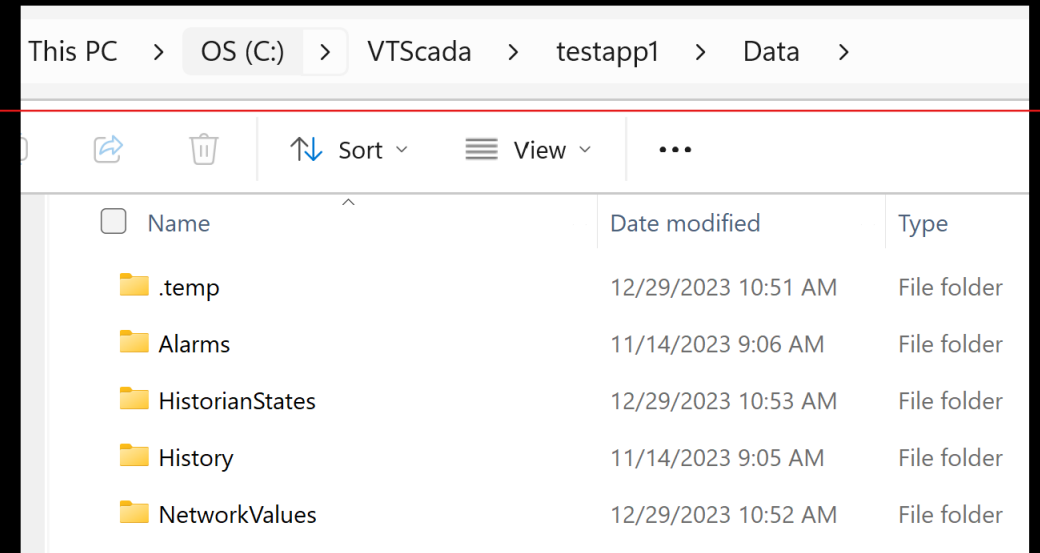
This PC > OS (C:) > VTScada > testapp1 > Data >

Sort View ...

| Name | Date modified | Type |
|---|---|---|
| .temp | 12/29/2023 10:51 AM | File folder |
| Alarms | 11/14/2023 9:06 AM | File folder |
| HistorianStates | 12/29/2023 10:53 AM | File folder |
| History | 11/14/2023 9:05 AM | File folder |
| NetworkValues | 12/29/2023 10:52 AM | File folder |